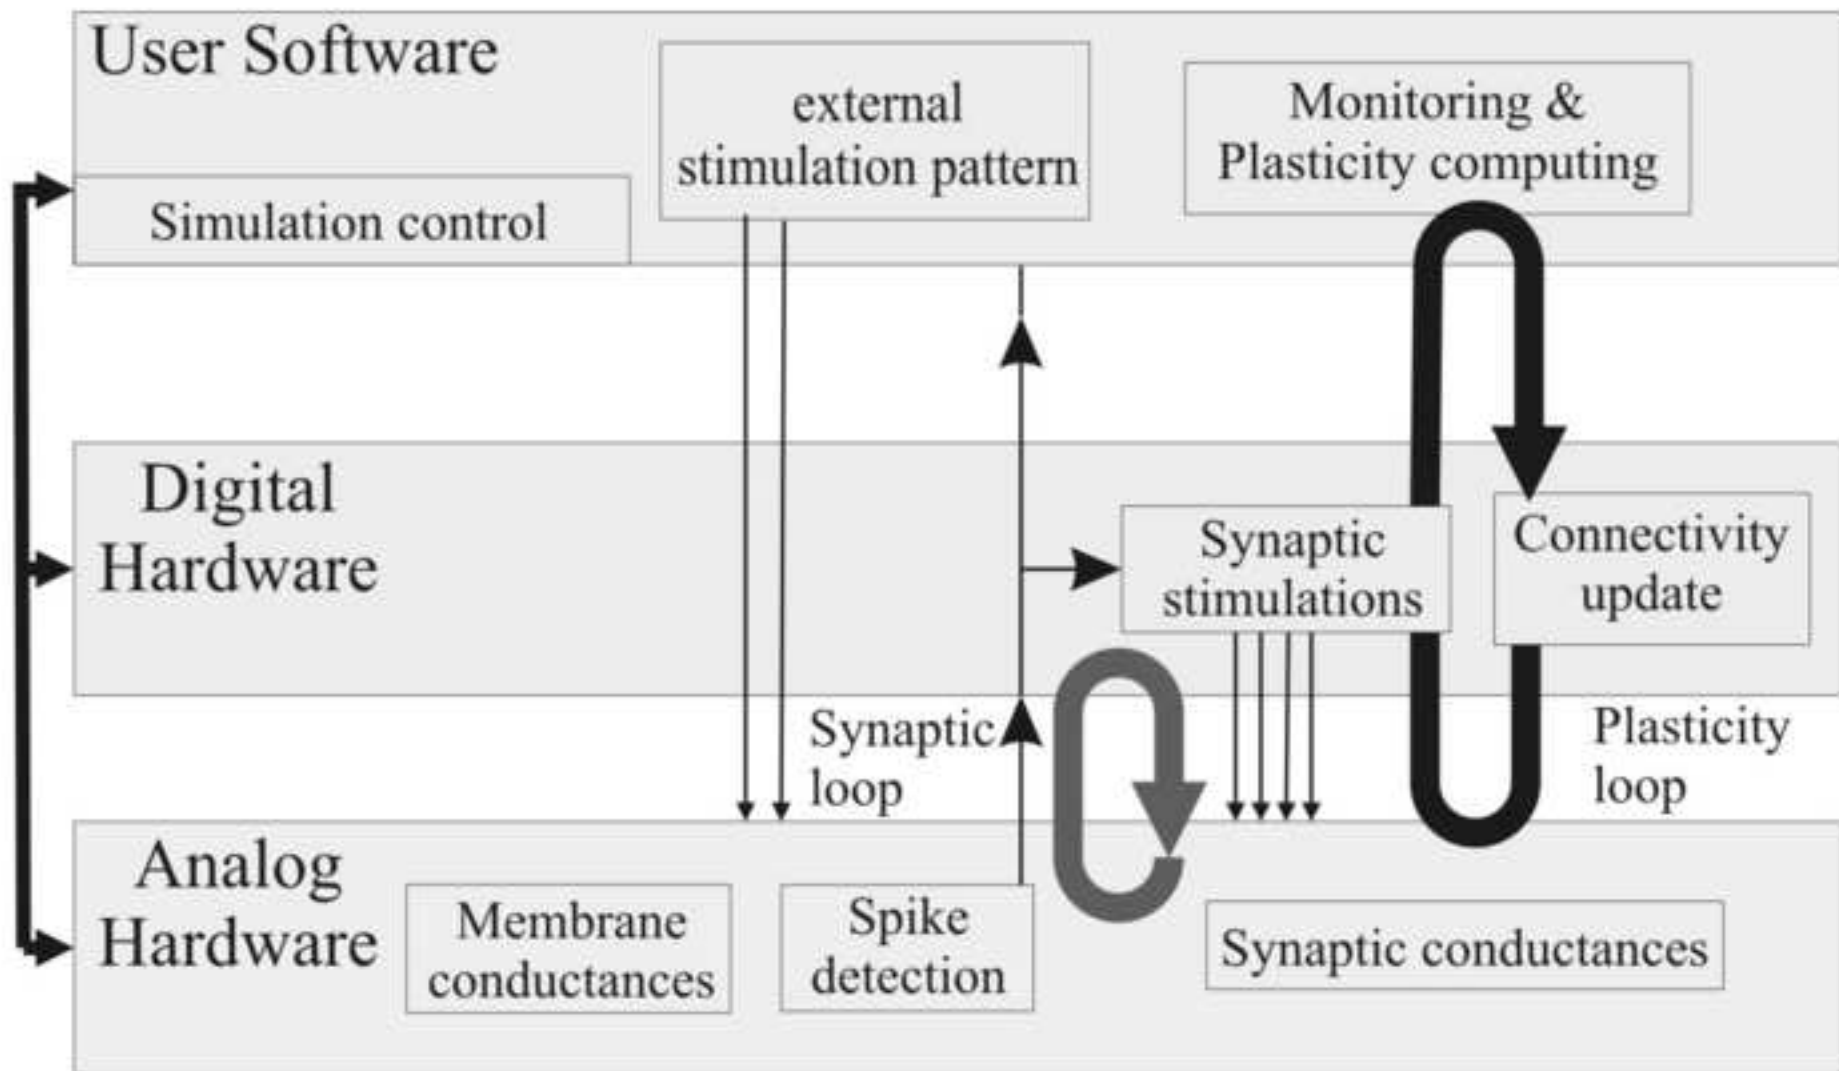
User Software

Simulation control

external stimulation pattern

Monitoring & Plasticity computing

Digital Hardware

Synaptic stimulations

Connectivity update

Synaptic loop

Plasticity loop

Analog Hardware

Membrane conductances

Spike detection

Synaptic conductances